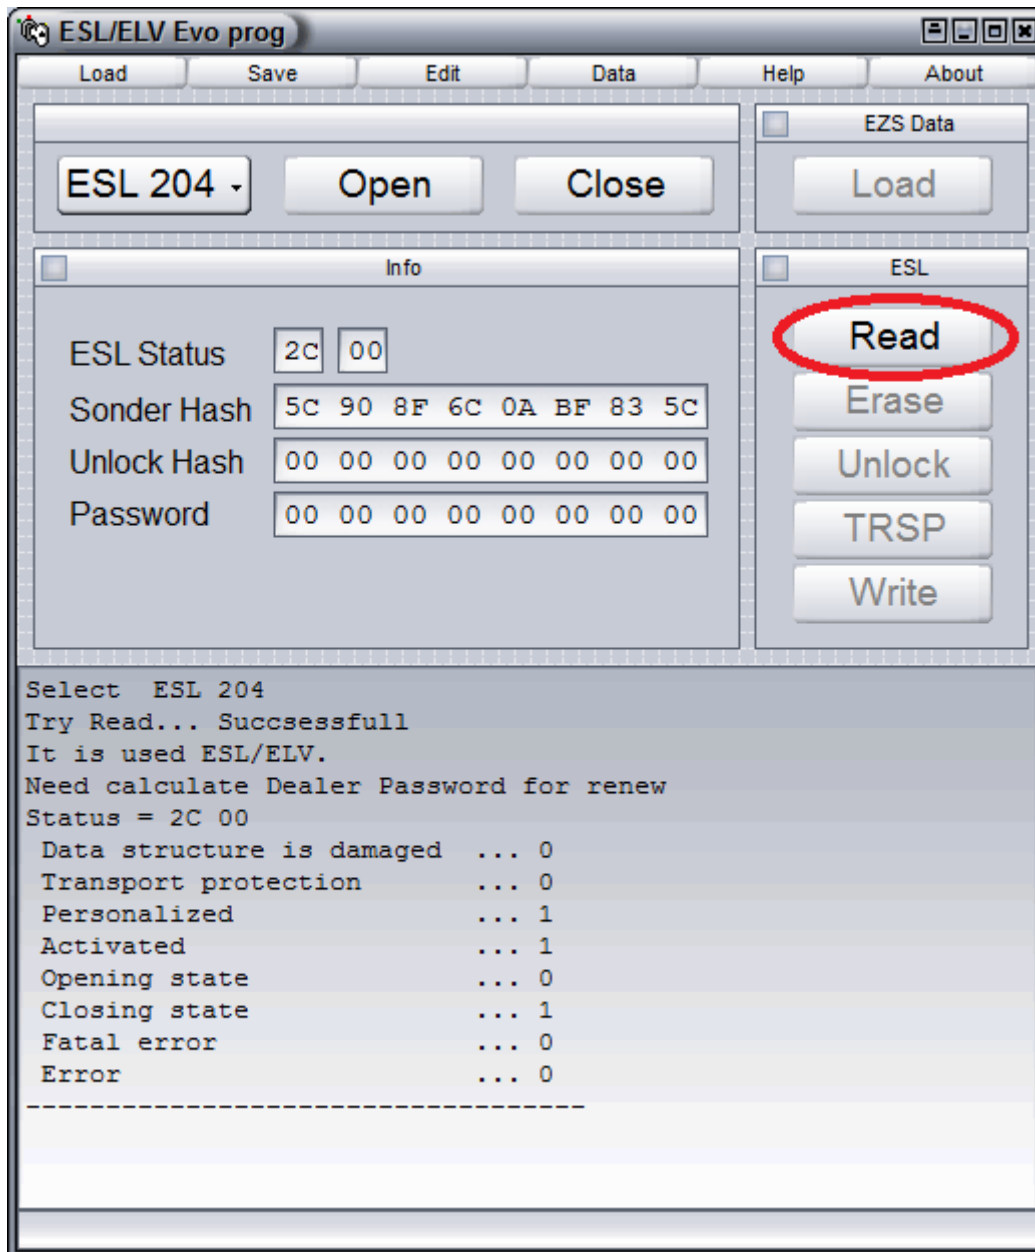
ESL/ELV Evo prog

Load Save Edit Data Help About

ESL 204 Open Close

EZS Data

Load

Info

ESL Status 2C 00
Sonder Hash 5C 90 8F 6C 0A BF 83 5C
Unlock Hash 00 00 00 00 00 00 00 00
Password 00 00 00 00 00 00 00 00

ESL

Read
Erase
Unlock
TRSP
Write

Select ESL 204
Try Read... Succsessfull
It is used ESL/ELV.
Need calculate Dealer Password for renew
Status = 2C 00
Data structure is damaged ... 0
Transport protection ... 0
Personalized ... 1
Activated ... 1
Opening state ... 0
Closing state ... 1
Fatal error ... 0
Error ... 0
-----------------------------------